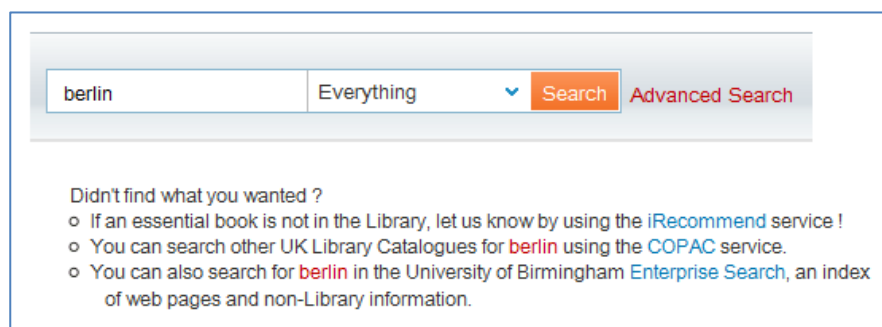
berlin

Everything

Search

Advanced Search

Didn't find what you wanted ?

- If an essential book is not in the Library, let us know by using the iRecommend service !
- You can search other UK Library Catalogues for berlin using the COPAC service.
- You can also search for berlin in the University of Birmingham Enterprise Search, an index of web pages and non-Library information.